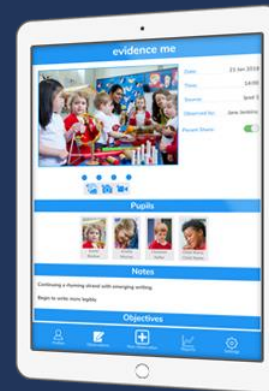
evidence me

Date: 23 Jan 2018
Time: 14:00
Source: Ipad 1
Observed by: Jane Jenkins
Parent Share:

Pupils

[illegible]
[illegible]
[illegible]
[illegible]

Notes

Continuing a rhyming strand with emerging writing.

Begin to write more legibly.

Objectives

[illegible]
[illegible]
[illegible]
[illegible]
Settings